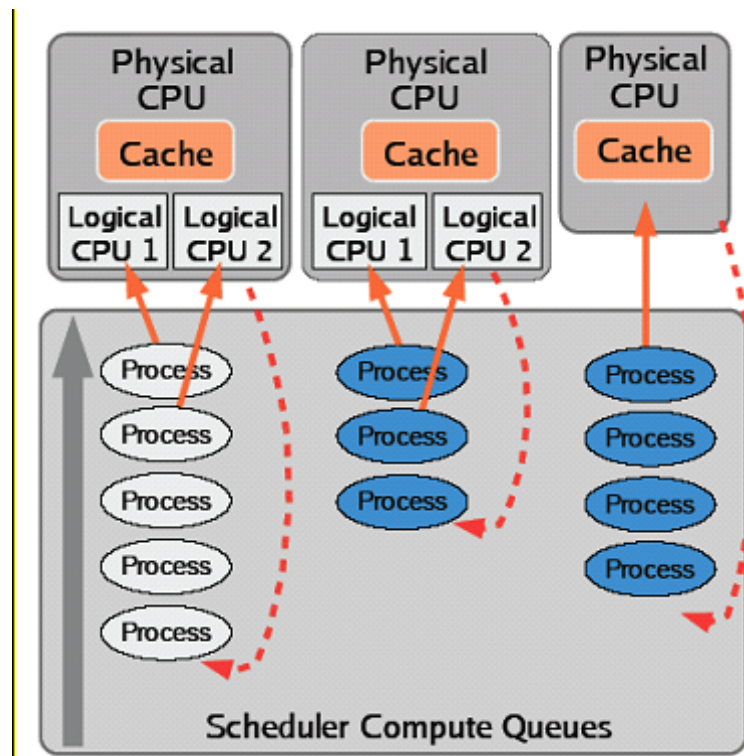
Physical CPU
Cache
Logical CPU 1
Logical CPU 2

Physical CPU
Cache
Logical CPU 1
Logical CPU 2

Physical CPU
Cache

Process
Process
Process
Process
Process

Process
Process
Process

Process
Process
Process
Process

Scheduler Compute Queues